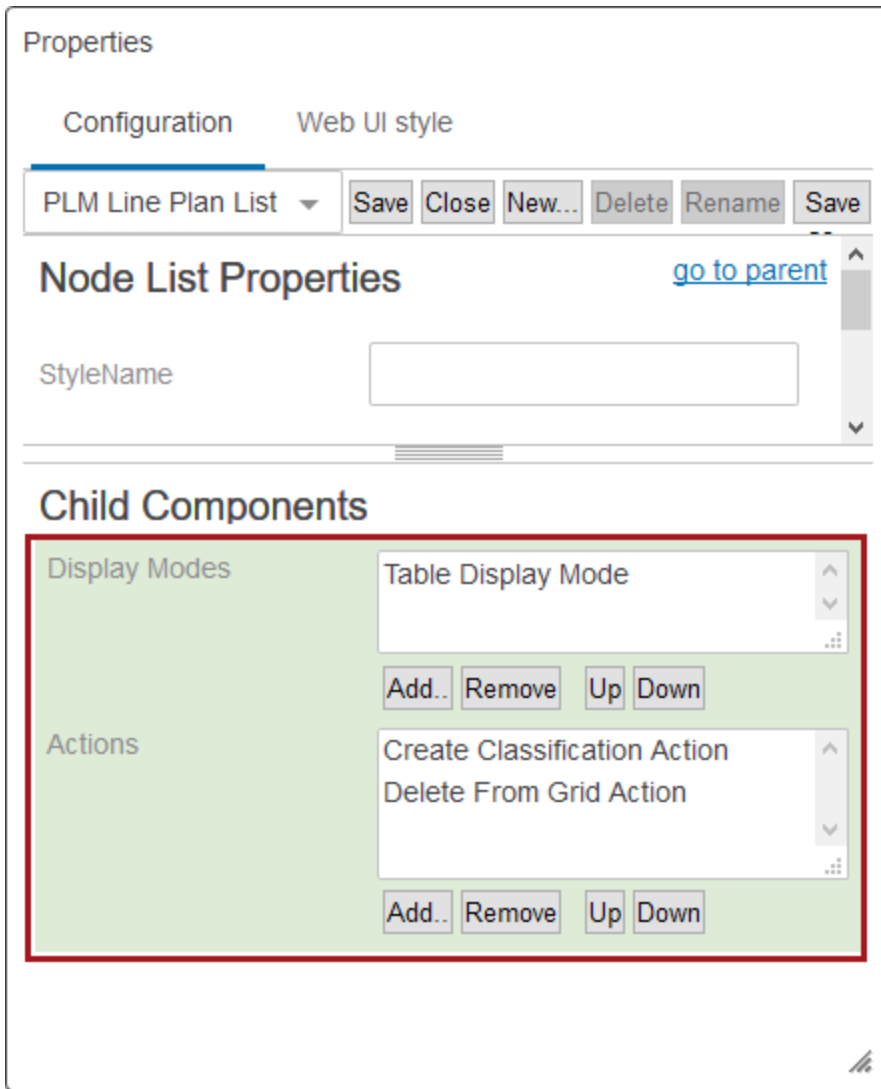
Properties

Configuration

Web UI style

PLM Line Plan List

Save Close New... Delete Rename Save

Node List Properties

go to parent

StyleName

Child Components

Display Modes

Table Display Mode

Add.. Remove Up Down

Actions

Create Classification Action
Delete From Grid Action

Add.. Remove Up Down